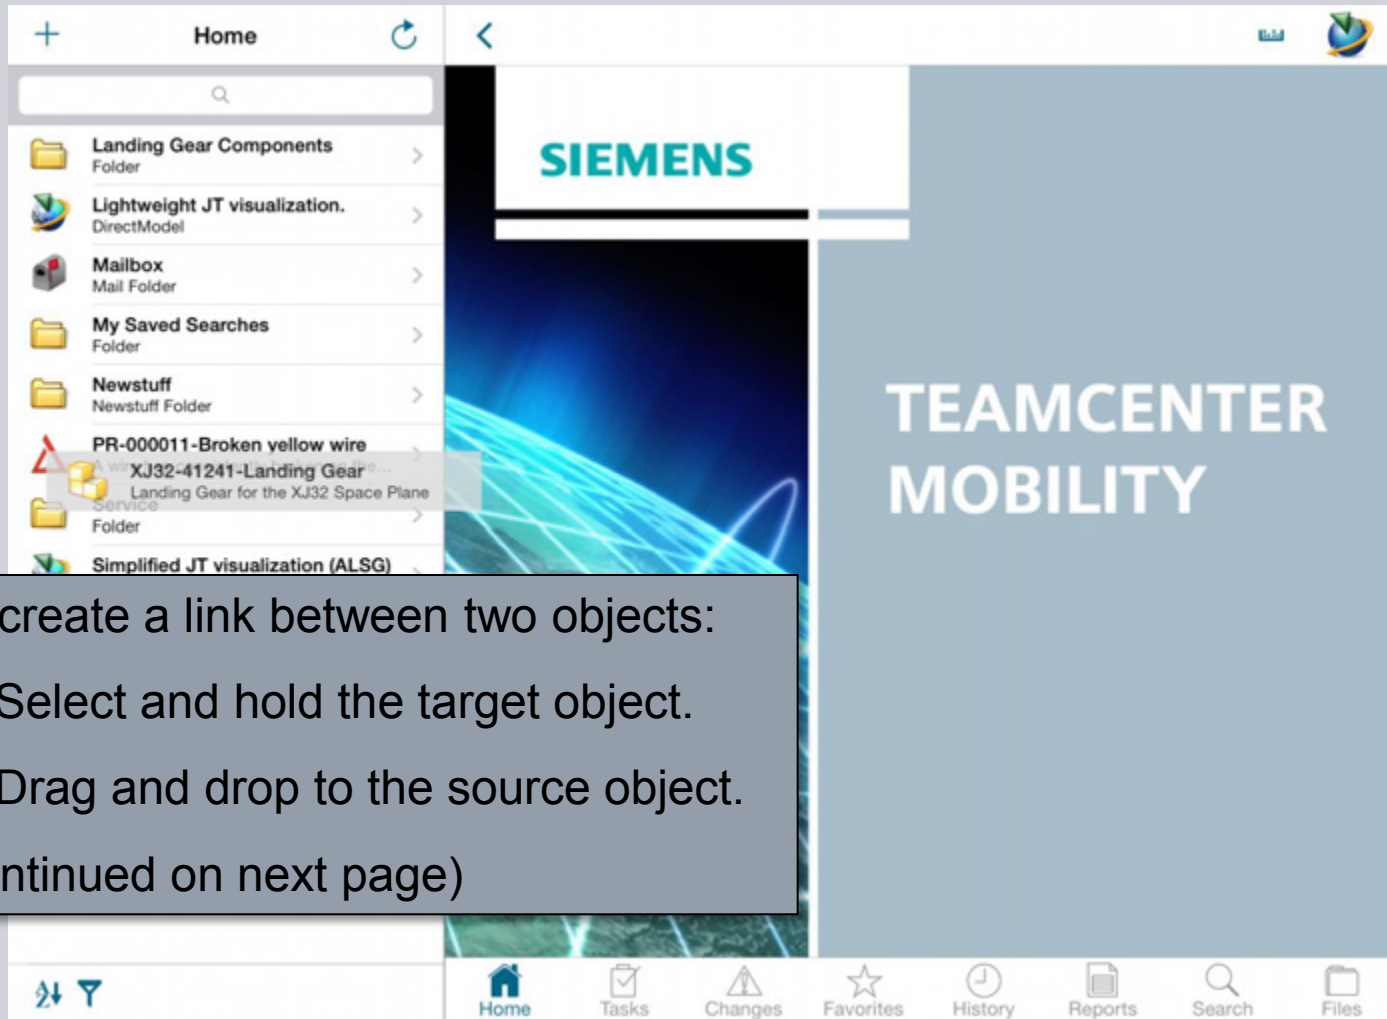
Home

Landing Gear Components
Folder

Lightweight JT visualization.
DirectModel

Mailbox
Mail Folder

My Saved Searches
Folder

Newstuff
Newstuff Folder

PR-000011-Broken yellow wire

XJ32-41241-Landing Gear
Landing Gear for the XJ32 Space Plane

Service
Folder

Simplified JT visualization (ALSG)

SIEMENS

TEAMCENTER MOBILITY

create a link between two objects:

Select and hold the target object.

Drag and drop to the source object.

ntinued on next page)

Home Tasks Changes Favorites History Reports Search Files